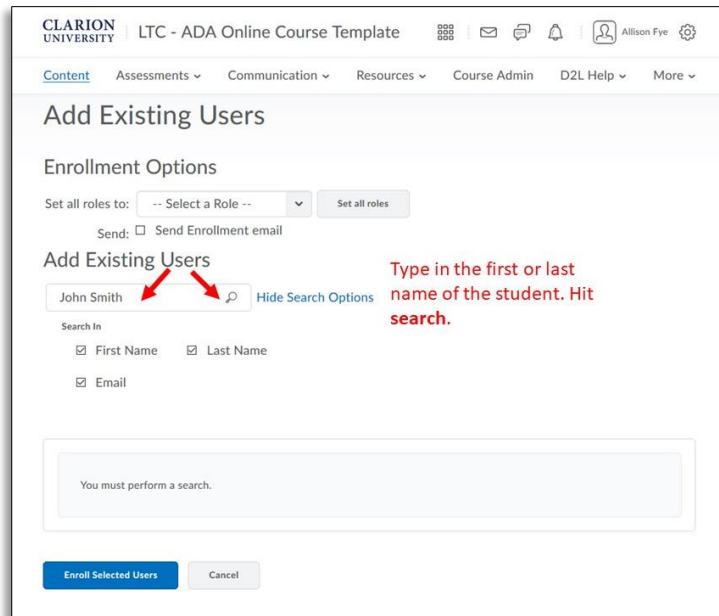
CLARION UNIVERSITY LTC - ADA Online Course Template

Allison Fye

Content Assessments Communication Resources Course Admin D2L Help More

Add Existing Users

Enrollment Options

Set all roles to: -- Select a Role -- Set all roles

Send: ☐ Send Enrollment email

Add Existing Users

John Smith

Hide Search Options

Type in the first or last name of the student. Hit **search.**

Search In

☑ First Name ☑ Last Name

☑ Email

You must perform a search.

Enroll Selected Users Cancel